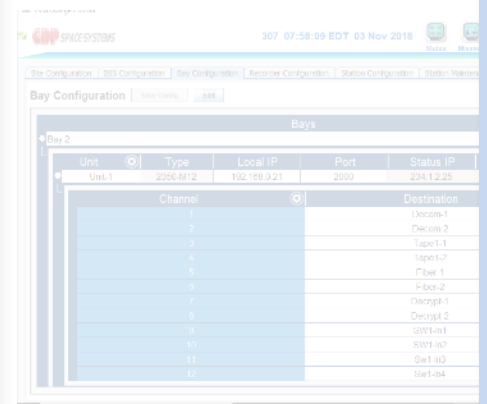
CDP SPACE SYSTEMS

307 07:58:09 EDT 03 Nov 2018

Status

Site Configuration | SES Configuration | Bay Configuration | Recorder Configuration | Station Configuration | Station Maintenance

Bay Configuration

Bays

Bay 2

| Unit | Type | Local IP | Port | Status IP |
|---|---|---|---|---|
| Unit-1 | 2000-M12 | 192.168.0.21 | 2000 | 234.1.2.25 |

| Channel | Destination |
|---|---|
| 1 | Decom-1 |
| 2 | Decom-2 |
| 3 | Tape1-1 |
| 4 | Tape1-2 |
| 5 | Fiber-1 |
| 6 | Fiber-2 |
| 7 | Decrypt-1 |
| 8 | Decrypt-2 |
| 9 | SW1-In1 |
| 10 | SW1-In2 |
| 11 | Sw1-In3 |
| 12 | Sw1-In4 |